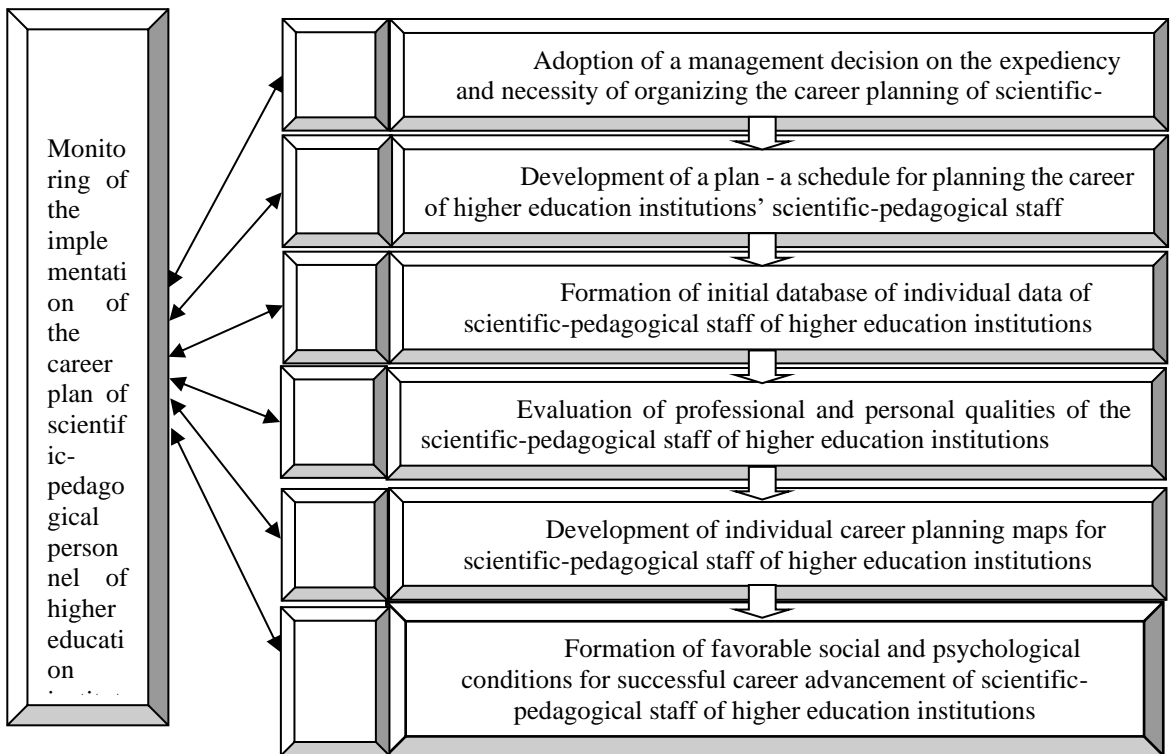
Monitoring of the implementation of the career plan of scientific-pedagogical personnel of higher education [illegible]

Adoption of a management decision on the expediency and necessity of organizing the career planning of scientific-

Development of a plan - a schedule for planning the career of higher education institutions' scientific-pedagogical staff

Formation of initial database of individual data of scientific-pedagogical staff of higher education institutions

Evaluation of professional and personal qualities of the scientific-pedagogical staff of higher education institutions

Development of individual career planning maps for scientific-pedagogical staff of higher education institutions

Formation of favorable social and psychological conditions for successful career advancement of scientific-pedagogical staff of higher education institutions